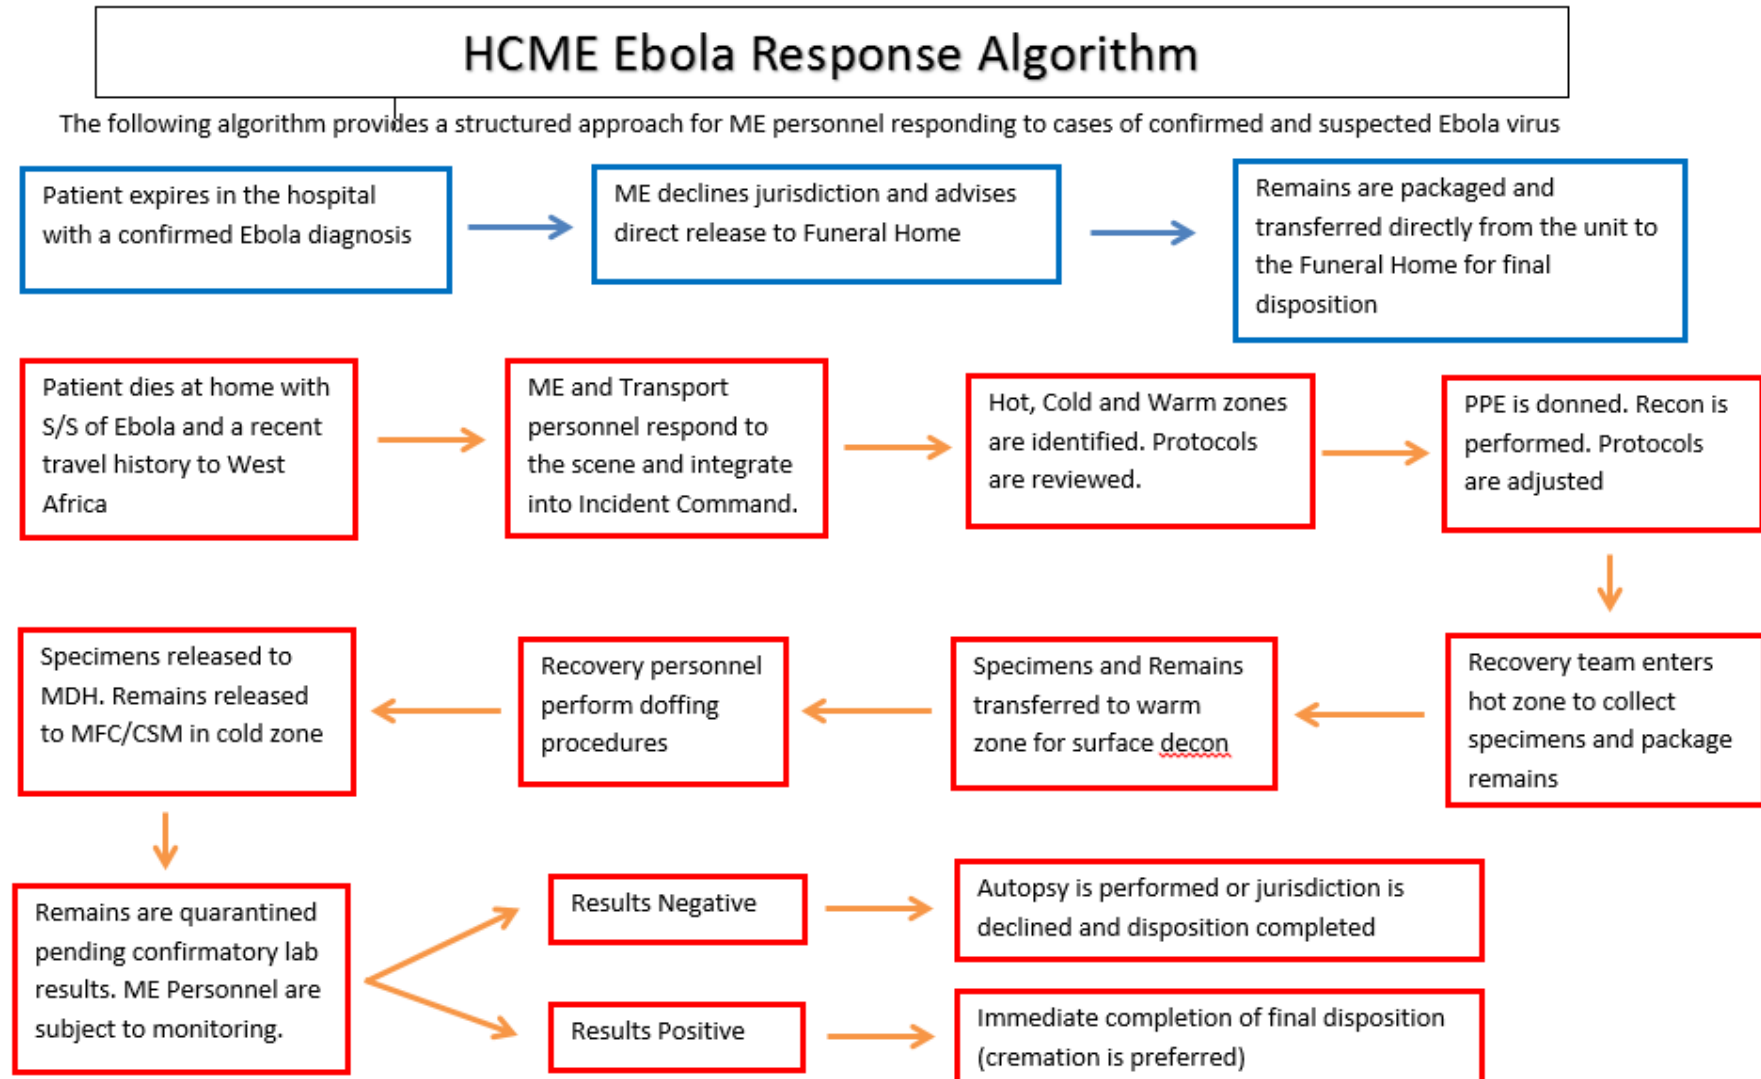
HCME Ebola Response Algorithm

The following algorithm provides a structured approach for ME personnel responding to cases of confirmed and suspected Ebola virus

Patient expires in the hospital with a confirmed Ebola diagnosis

ME declines jurisdiction and advises direct release to Funeral Home

Remains are packaged and transferred directly from the unit to the Funeral Home for final disposition

Patient dies at home with S/S of Ebola and a recent travel history to West Africa

ME and Transport personnel respond to the scene and integrate into Incident Command.

Hot, Cold and Warm zones are identified. Protocols are reviewed.

PPE is donned. Recon is performed. Protocols are adjusted

Recovery team enters hot zone to collect specimens and package remains

Specimens and Remains transferred to warm zone for surface decon

Recovery personnel perform doffing procedures

Specimens released to MDH. Remains released to MFC/CSM in cold zone

Remains are quarantined pending confirmatory lab results. ME Personnel are subject to monitoring.

Results Negative

Autopsy is performed or jurisdiction is declined and disposition completed

Results Positive

Immediate completion of final disposition (cremation is preferred)